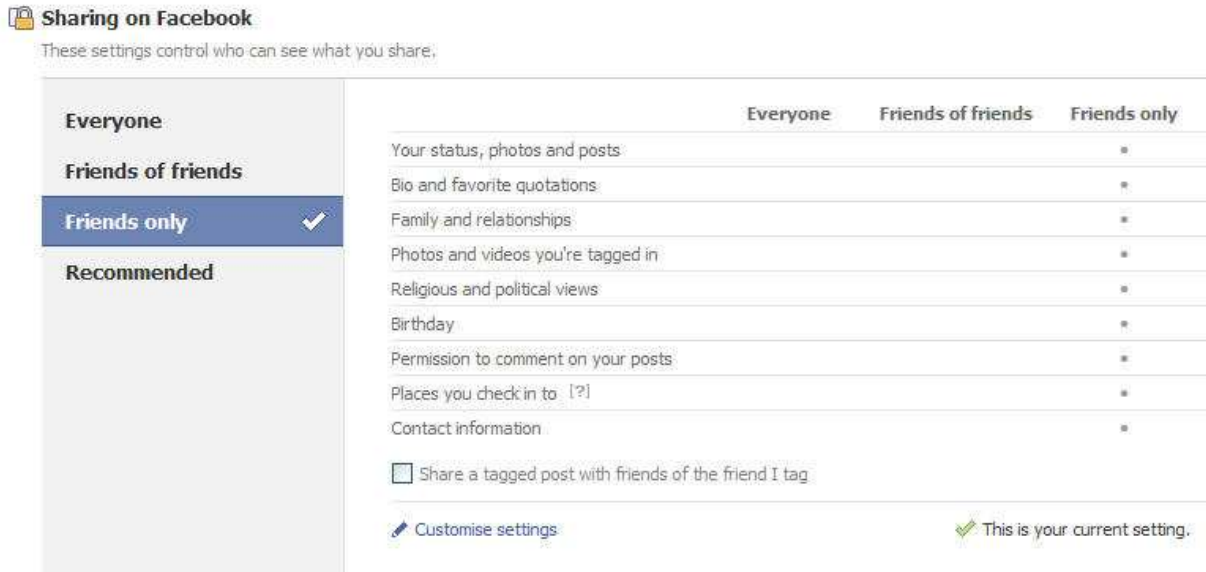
Sharing on Facebook

These settings control who can see what you share.

Everyone

Friends of friends

Friends only

Recommended

| | Everyone | Friends of friends | Friends only |
|---|---|---|---|
| Your status, photos and posts | | | • |
| Bio and favorite quotations | | | • |
| Family and relationships | | | • |
| Photos and videos you're tagged in | | | • |
| Religious and political views | | | • |
| Birthday | | | • |
| Permission to comment on your posts | | | • |
| Places you check in to [?] | | | • |
| Contact information | | | • |

Share a tagged post with friends of the friend I tag

Customise settings

This is your current setting.